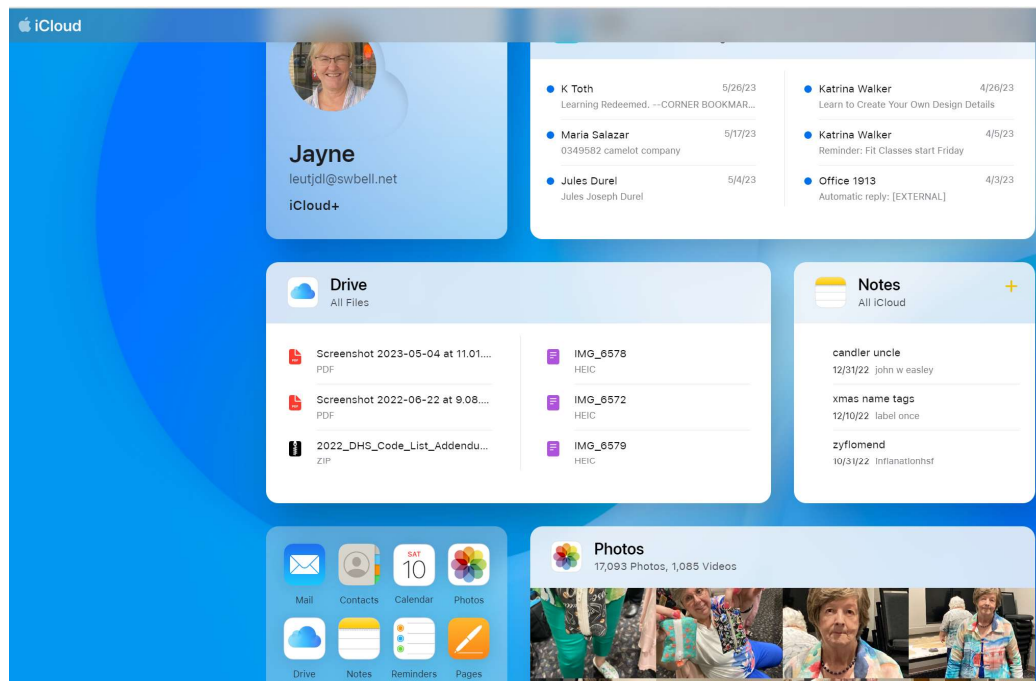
iCloud

Jayne
leutjdl@swbell.net
iCloud+

K Toth 5/26/23
Learning Redeemed. --CORNER BOOKMAR...

Maria Salazar 5/17/23
0349582 camelot company

Jules Durel 5/4/23
Jules Joseph Durel

Katrina Walker 4/26/23
Learn to Create Your Own Design Details

Katrina Walker 4/5/23
Reminder: Fit Classes start Friday

Office 1913 4/3/23
Automatic reply: [EXTERNAL]

Drive
All Files

Screenshot 2023-05-04 at 11.01....
PDF

Screenshot 2022-06-22 at 9.08....
PDF

2022_DHS_Code_List_Addendu...
ZIP

IMG_6578
HEIC

IMG_6572
HEIC

IMG_6579
HEIC

Notes
All iCloud
+

candler uncle
12/31/22 john w easley

xmas name tags
12/10/22 label once

zyflomend
10/31/22 Inflanationhsf

SAT
10

Mail Contacts Calendar Photos
Drive Notes Reminders Pages

Photos
17,093 Photos, 1,085 Videos